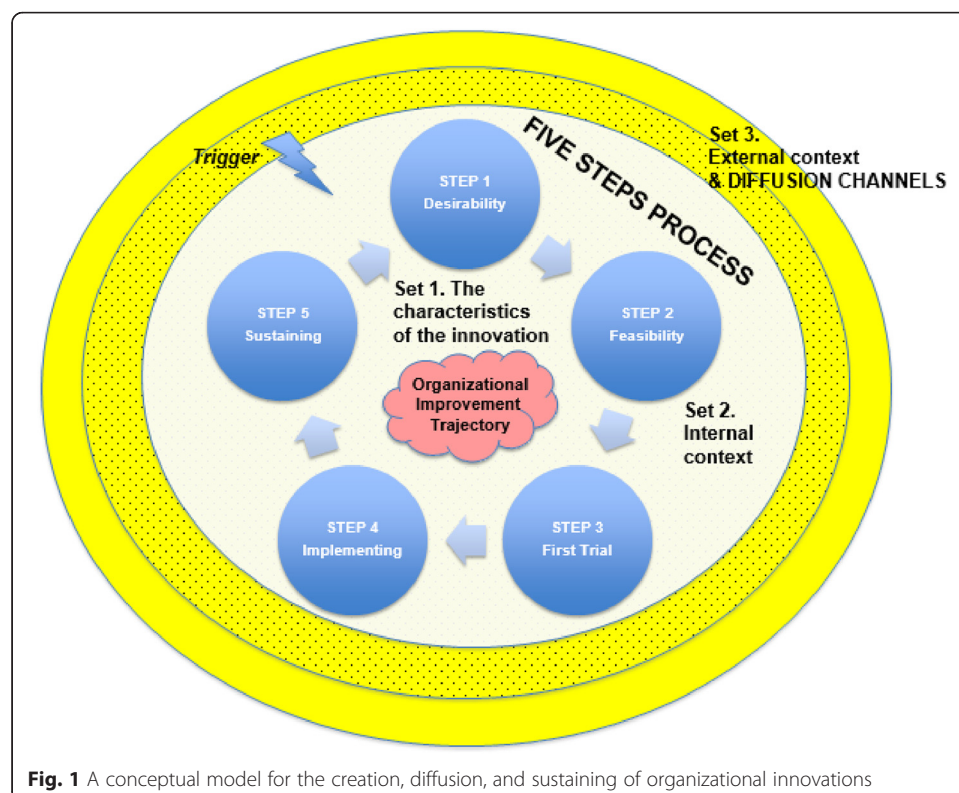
Trigger

FIVE STEPS PROCESS

Set 3. External context & DIFFUSION CHANNELS

STEP 1 Desirability

Set 1. The characteristics of the innovation

STEP 5 Sustaining

STEP 2 Feasibility

Organizational Improvement Trajectory

Set 2. Internal context

STEP 4 Implementing

STEP 3 First Trial

**Fig. 1** A conceptual model for the creation, diffusion, and sustaining of organizational innovations